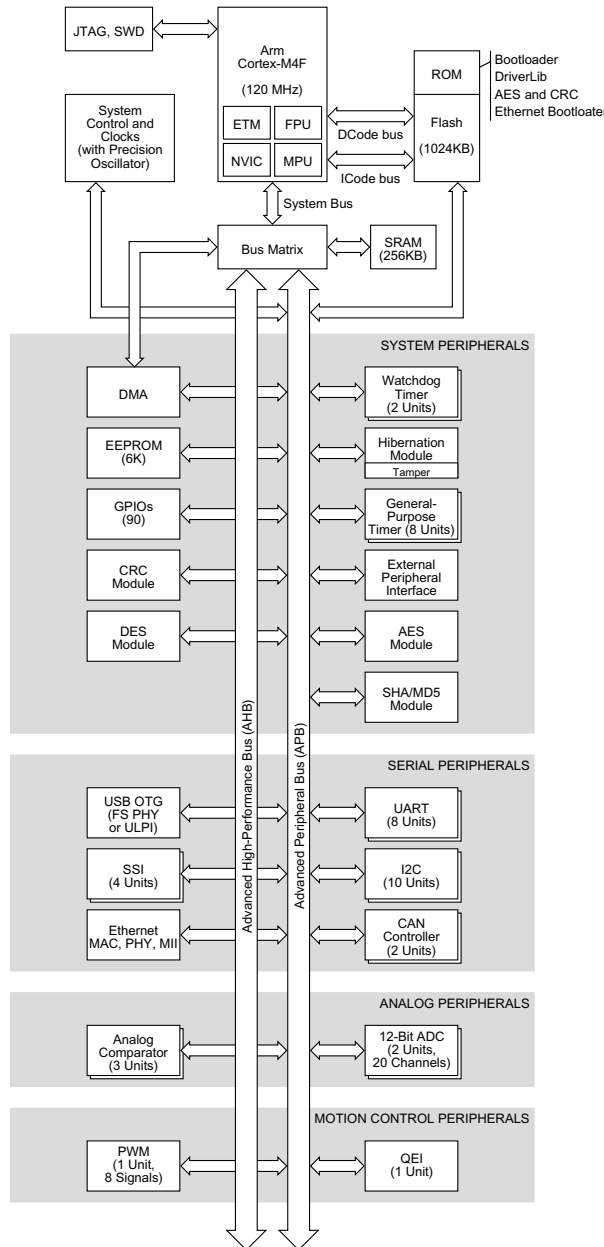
JTAG, SWD

Arm Cortex-M4F

(120 MHz)

ETM FPU

NVIC MPU

ROM

Bootloader
DriverLib
AES and CRC
Ethernet Bootloader

Flash

(1024KB)

DCode bus

ICode bus

System Control and Clocks (with Precision Oscillator)

System Bus

Bus Matrix

SRAM (256KB)

SYSTEM PERIPHERALS

DMA

Watchdog Timer (2 Units)

EEPROM (6K)

Hibernation Module

Tamper

GPIOs (90)

General-Purpose Timer (8 Units)

CRC Module

External Peripheral Interface

DES Module

AES Module

SHA/MD5 Module

Advanced High-Performance Bus (AHB)

Advanced Peripheral Bus (APB)

SERIAL PERIPHERALS

USB OTG (FS PHY or ULPI)

UART (8 Units)

SSI (4 Units)

I2C (10 Units)

Ethernet MAC, PHY, MII

CAN Controller (2 Units)

ANALOG PERIPHERALS

Analog Comparator (3 Units)

12-Bit ADC (2 Units, 20 Channels)

MOTION CONTROL PERIPHERALS

PWM (1 Unit, 8 Signals)

QEI (1 Unit)